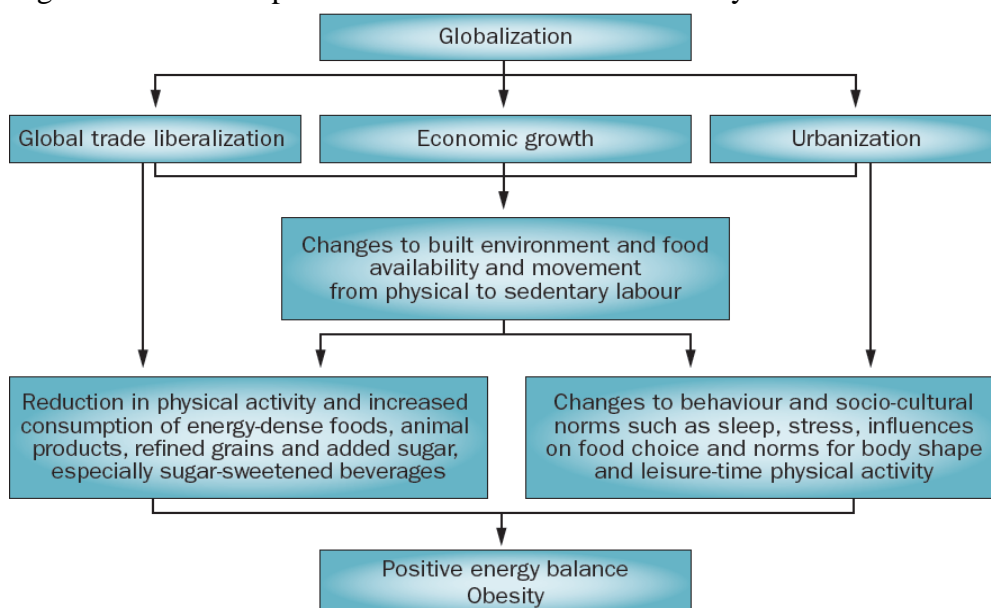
Globalization

Global trade liberalization

Economic growth

Urbanization

Changes to built environment and food availability and movement from physical to sedentary labour

Reduction in physical activity and increased consumption of energy-dense foods, animal products, refined grains and added sugar, especially sugar-sweetened beverages

Changes to behaviour and socio-cultural norms such as sleep, stress, influences on food choice and norms for body shape and leisure-time physical activity

Positive energy balance
Obesity